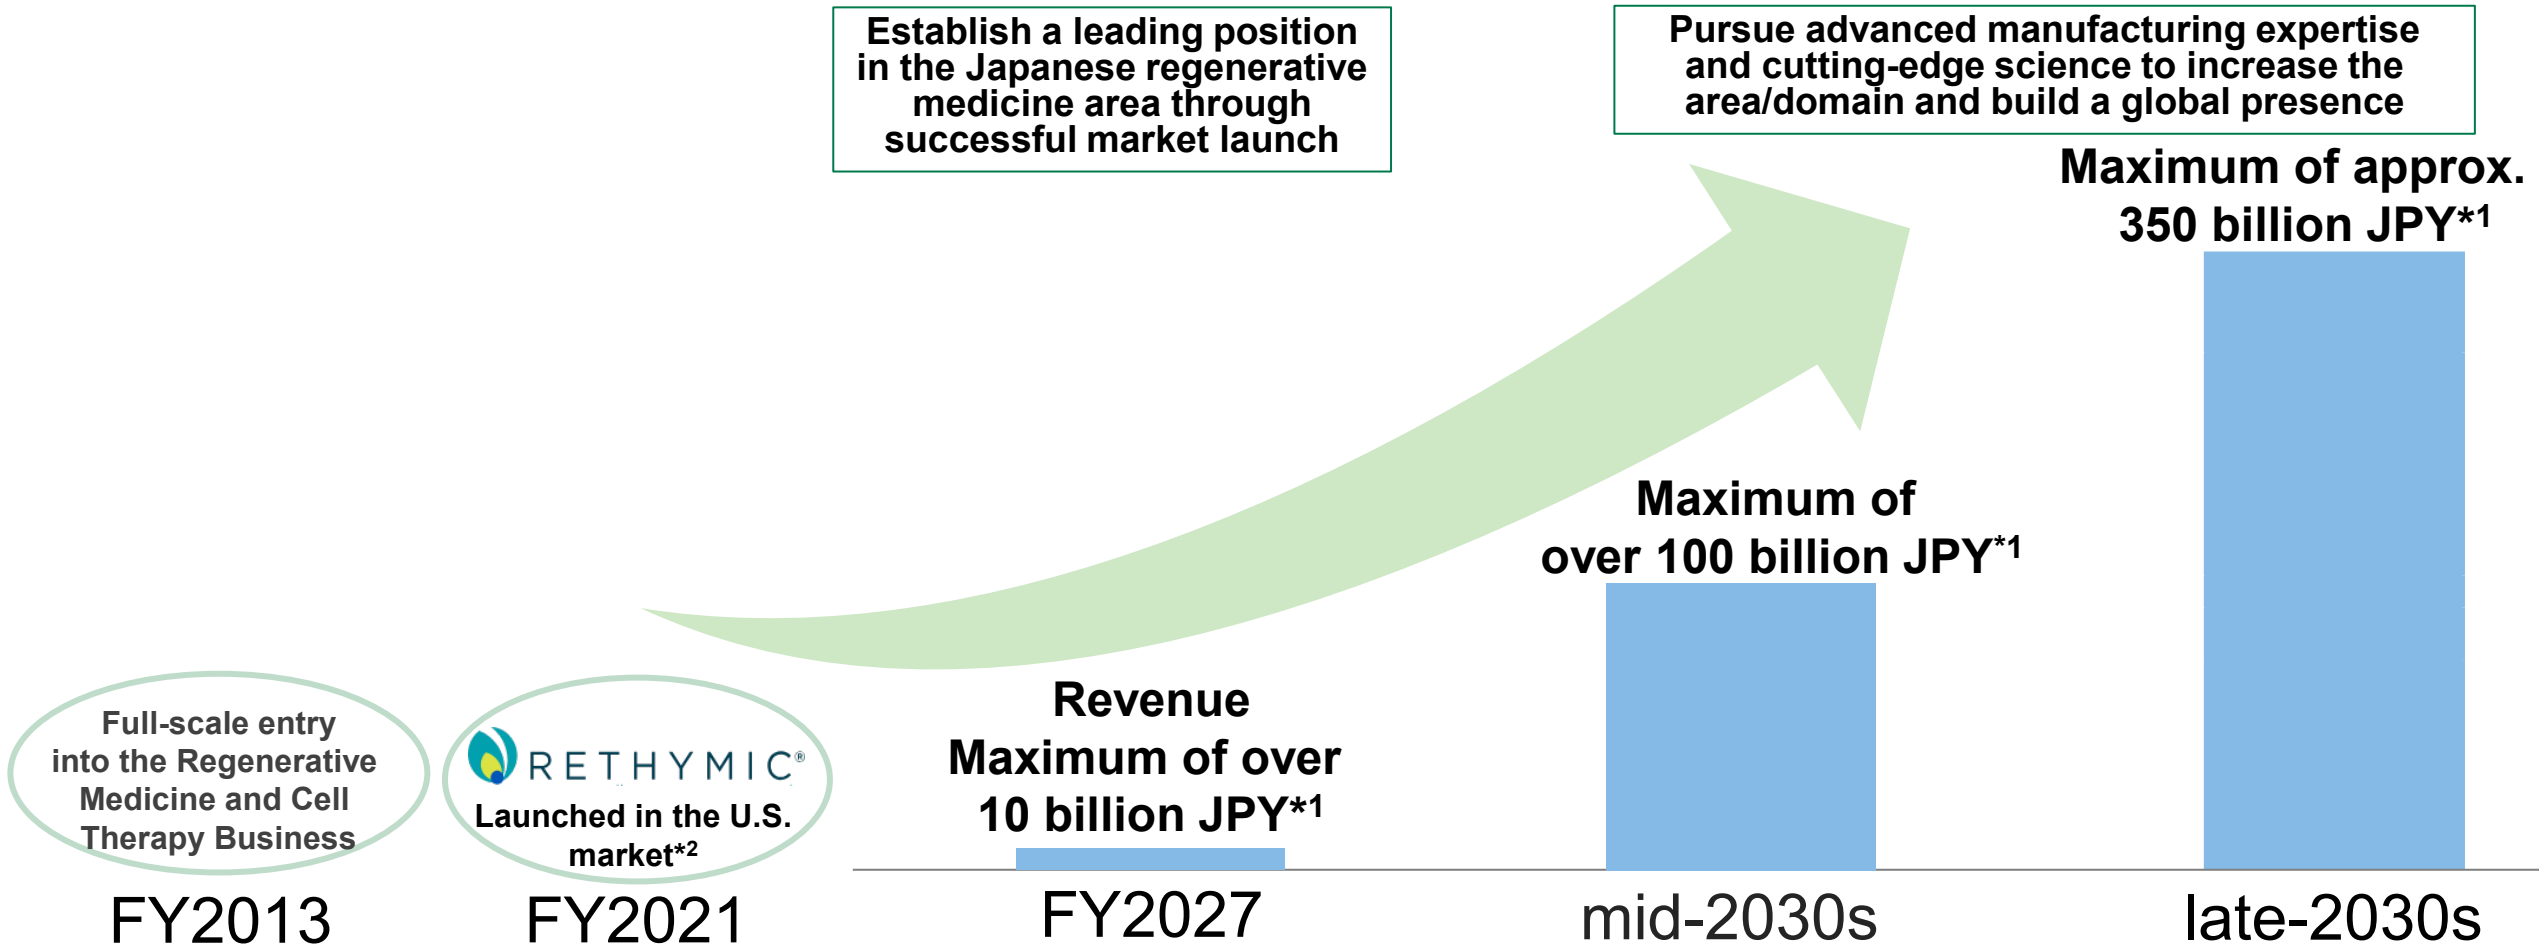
Establish a leading position in the Japanese regenerative medicine area through successful market launch

Pursue advanced manufacturing expertise and cutting-edge science to increase the area/domain and build a global presence

Maximum of approx. 350 billion JPY$^{*1}$

Maximum of over 100 billion JPY$^{*1}$

Revenue Maximum of over 10 billion JPY$^{*1}$

Full-scale entry into the Regenerative Medicine and Cell Therapy Business

RETHYMIC®
Launched in the U.S. market$^{*2}$

FY2013

FY2021

FY2027

mid-2030s

late-2030s